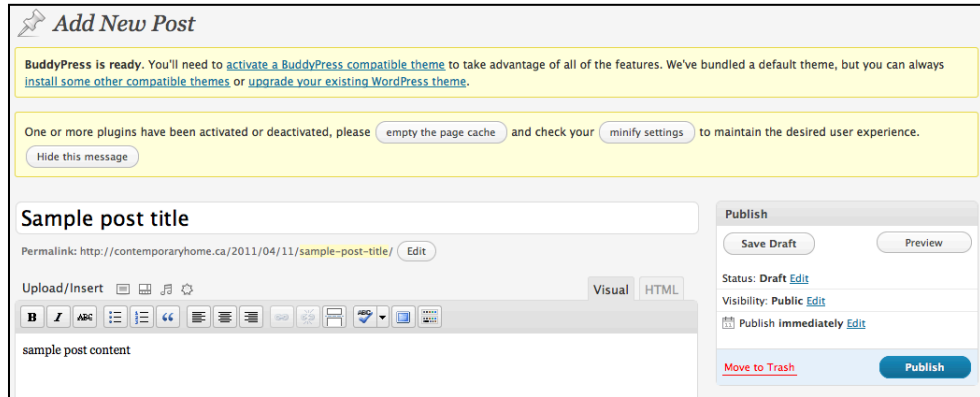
Add New Post

**BuddyPress is ready**. You'll need to activate a BuddyPress compatible theme to take advantage of all of the features. We've bundled a default theme, but you can always install some other compatible themes or upgrade your existing WordPress theme.

One or more plugins have been activated or deactivated, please empty the page cache and check your minify settings to maintain the desired user experience.

Hide this message

Sample post title

Permalink: http://contemporaryhome.ca/2011/04/11/sample-post-title/ Edit

Upload/Insert

Visual HTML

B I ABC

sample post content

Publish

Save Draft

Preview

Status: Draft Edit

Visibility: Public Edit

Publish immediately Edit

Move to Trash

Publish